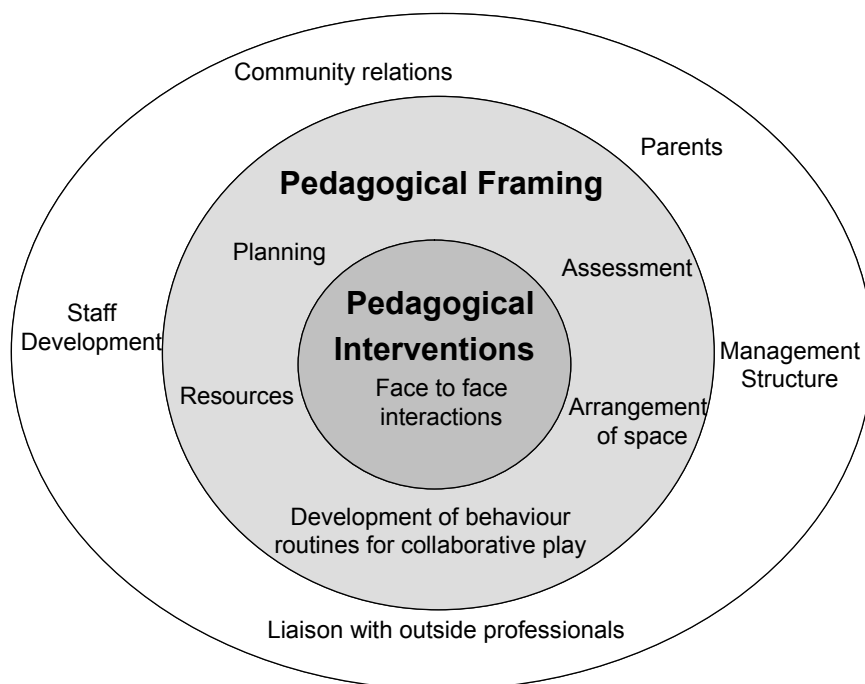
Community relations

Parents

Pedagogical Framing

Planning

Assessment

Staff Development

Pedagogical Interventions

Face to face interactions

Management Structure

Resources

Arrangement of space

Development of behaviour routines for collaborative play

Liaison with outside professionals